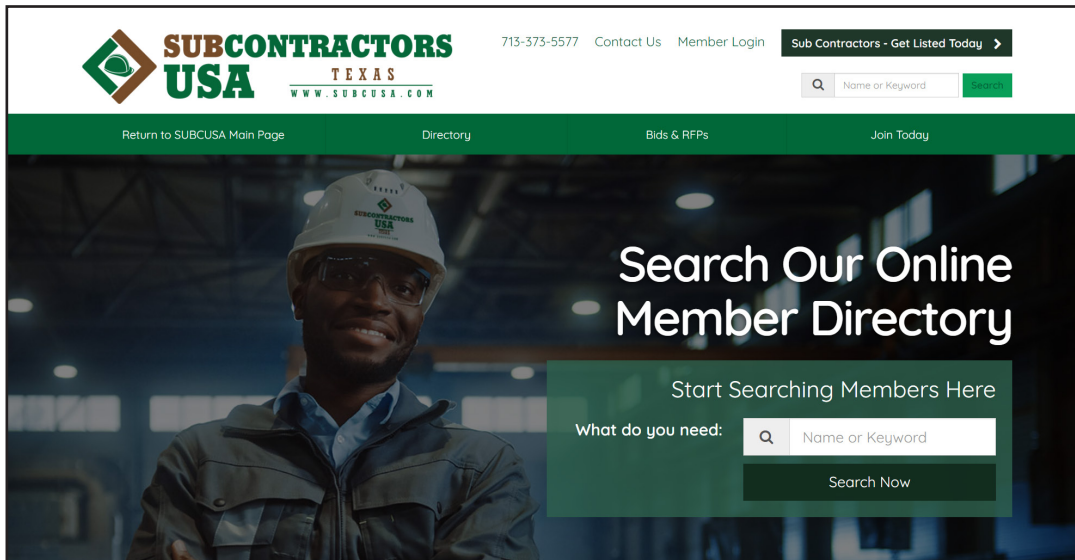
SUBCONTRACTORS USA TEXAS WWW.SUBCUSA.COM

713-373-5577 Contact Us Member Login Sub Contractors - Get Listed Today

Name or Keyword Search

Return to SUBCUSA Main Page Directory Bids & RFPs Join Today

SUBCONTRACTORS USA

Search Our Online Member Directory

Start Searching Members Here

What do you need: Name or Keyword

Search Now